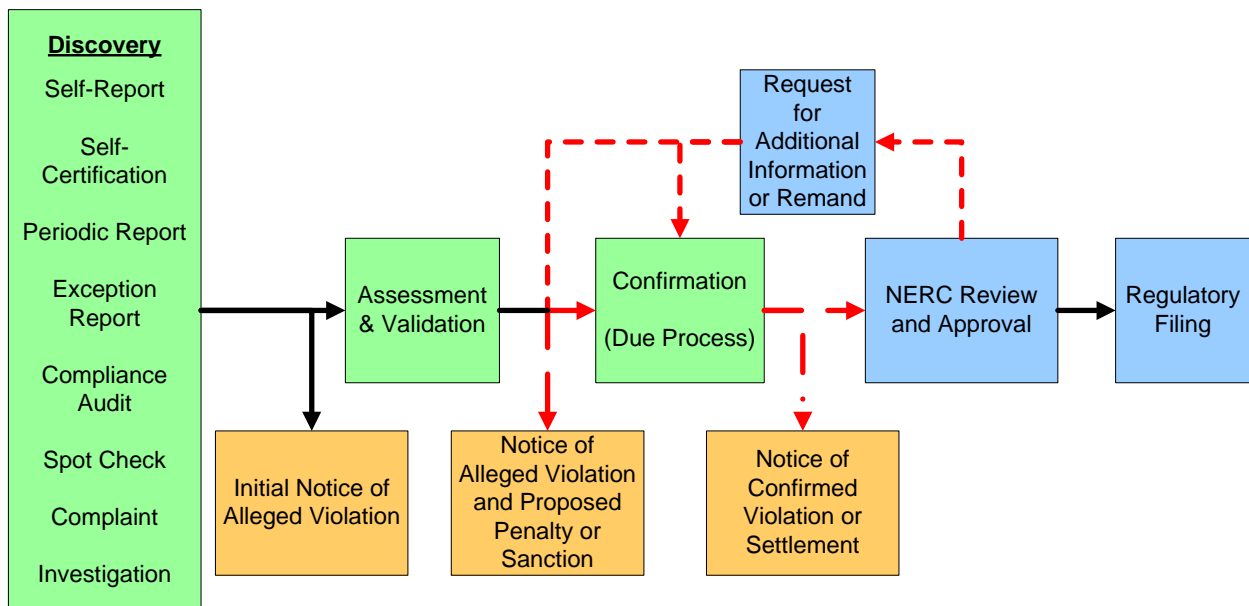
Discovery

Self-Report

Self-Certification

Periodic Report

Exception Report

Compliance Audit

Spot Check

Complaint

Investigation

Assessment & Validation

Initial Notice of Alleged Violation

Request for Additional Information or Remand

Confirmation

(Due Process)

Notice of Alleged Violation and Proposed Penalty or Sanction

Notice of Confirmed Violation or Settlement

NERC Review and Approval

Regulatory Filing